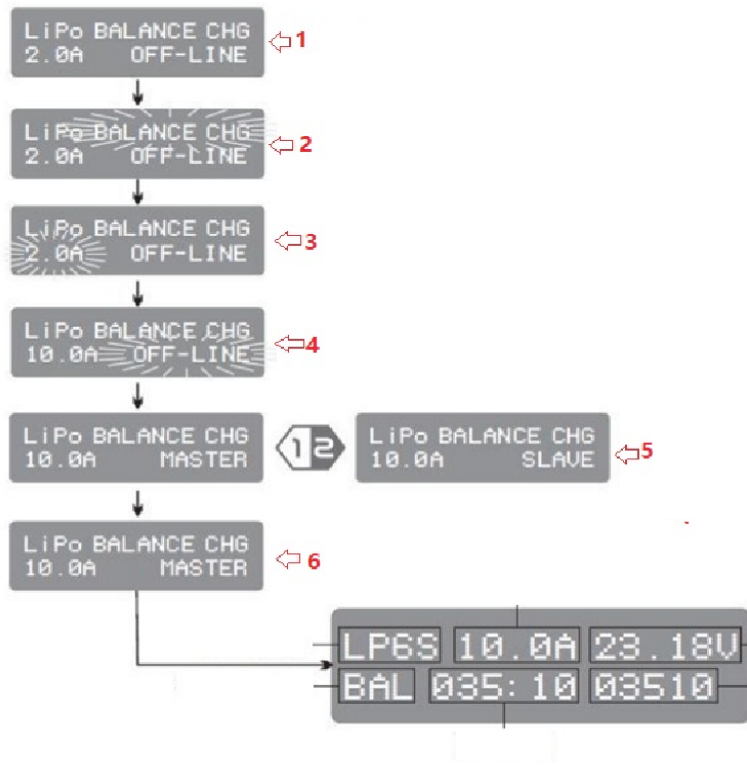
LiPo BALANCE CHG
2.0A OFF-LINE
1

LiPo BALANCE CHG
2.0A OFF-LINE
2

LiPo BALANCE CHG
2.0A OFF-LINE
3

LiPo BALANCE CHG
10.0A OFF-LINE
4

LiPo BALANCE CHG
10.0A MASTER

12

LiPo BALANCE CHG
10.0A SLAVE
5

LiPo BALANCE CHG
10.0A MASTER
6

LP6S 10.0A 23.18V
BAL 035:10 03510